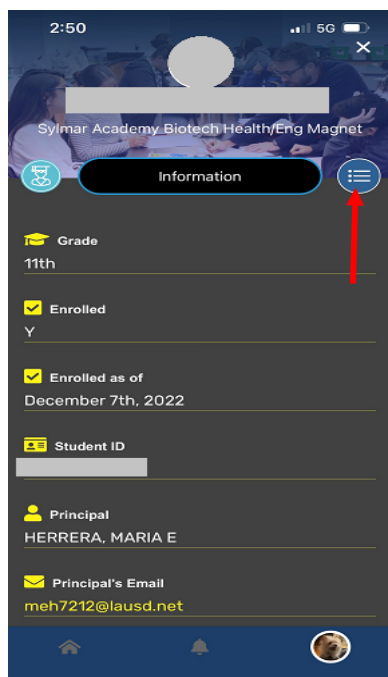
2:50

5G

×

Sylmar Academy Biotech Health/Eng Magnet

Information

Grade
11th

Enrolled
Y

Enrolled as of
December 7th, 2022

Student ID

Principal
HERRERA, MARIA E

Principal's Email
meh7212@lausd.net